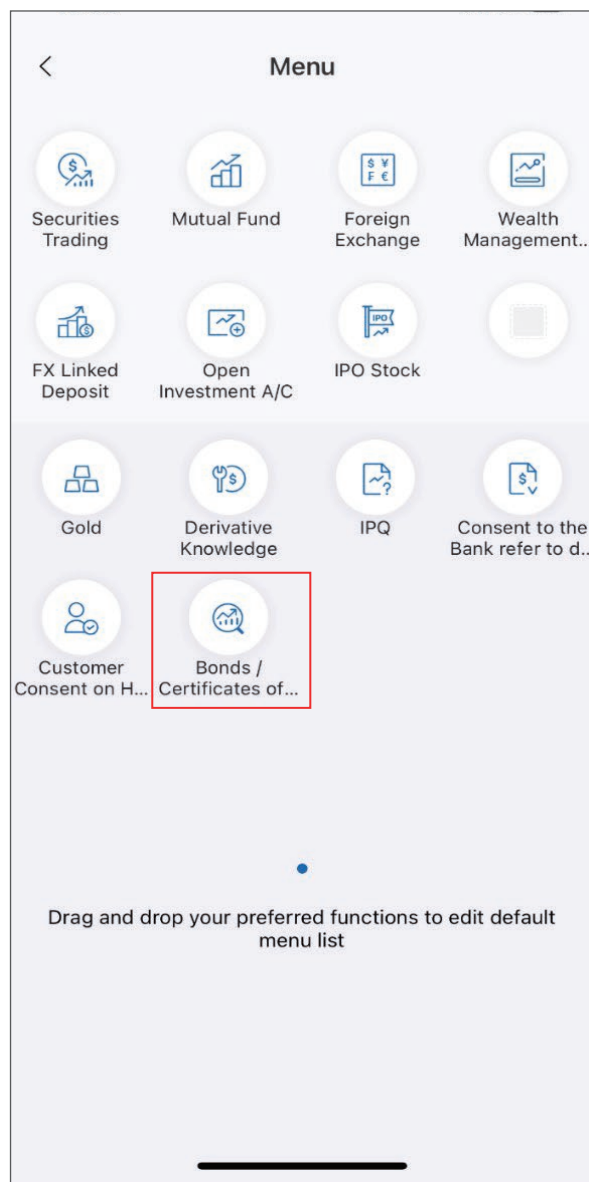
Menu

Securities Trading

Mutual Fund

$ ¥ F €

Foreign Exchange

Wealth Management..

FX Linked Deposit

Open Investment A/C

IPO

IPO Stock

Gold

Derivative Knowledge

IPQ

Consent to the Bank refer to d...

Customer Consent on H...

Bonds / Certificates of...

Drag and drop your preferred functions to edit default menu list